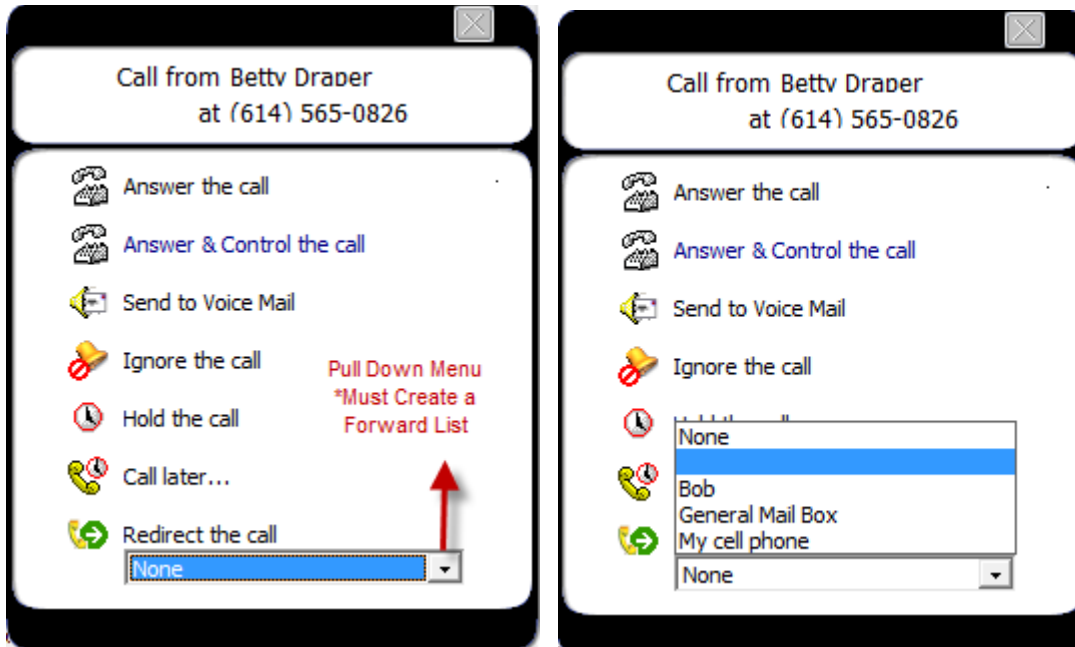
Call from Betty Draper
at (614) 565-0826

Answer the call

Answer & Control the call

Send to Voice Mail

Ignore the call

Hold the call

Call later...

Redirect the call

None

Pull Down Menu
*Must Create a
Forward List

Call from Betty Draper
at (614) 565-0826

Answer the call

Answer & Control the call

Send to Voice Mail

Ignore the call

None

Bob
General Mail Box
My cell phone

None